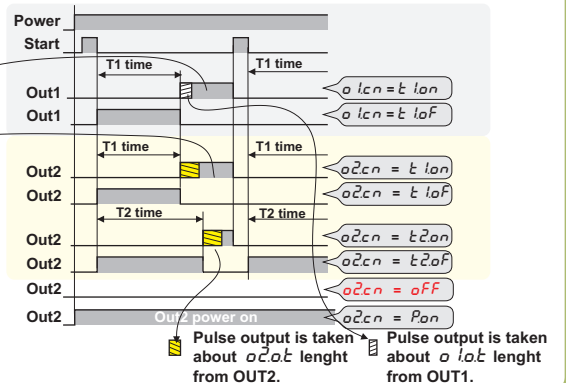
Power
Start
T1 time
T1 time
Out1
o 1.cn = t 1.on
Out1
o 1.cn = t 1.oF
T1 time
T1 time
Out2
o2.cn = t 1.on
Out2
o2.cn = t 1.oF
T2 time
T2 time
Out2
o2.cn = t2.on
Out2
o2.cn = t2.oF
Out2
o2.cn = oFF
Out2
Out2 power on
o2.cn = P.on
Pulse output is taken about o2.o.t lenght from OUT2.
Pulse output is taken about o 1.o.t lenght from OUT1.